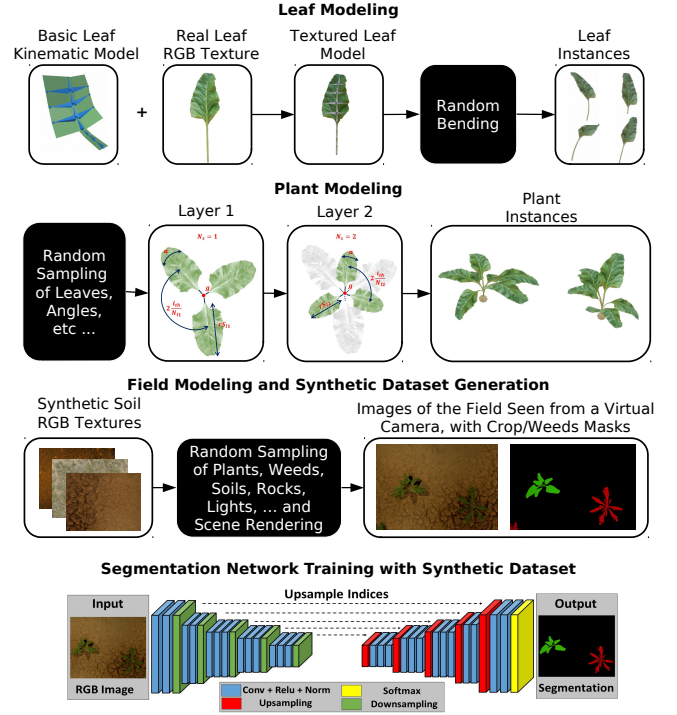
**Leaf Modeling**

Basic Leaf Kinematic Model

+

Real Leaf RGB Texture

Textured Leaf Model

Random Bending

Leaf Instances

**Plant Modeling**

Random Sampling of Leaves, Angles, etc ...

Layer 1

$N_s = 1$

$2\frac{i_{th}}{N_{l1}}$

Layer 2

$N_s = 2$

$2\frac{i_{th}}{N_{l2}}$

Plant Instances

**Field Modeling and Synthetic Dataset Generation**

Synthetic Soil RGB Textures

Random Sampling of Plants, Weeds, Soils, Rocks, Lights, ... and Scene Rendering

Images of the Field Seen from a Virtual Camera, with Crop/Weeds Masks

**Segmentation Network Training with Synthetic Dataset**

Input

RGB Image

Upsample Indices

Output

Segmentation

Conv + Relu + Norm

Upsampling

Softmax

Downsampling